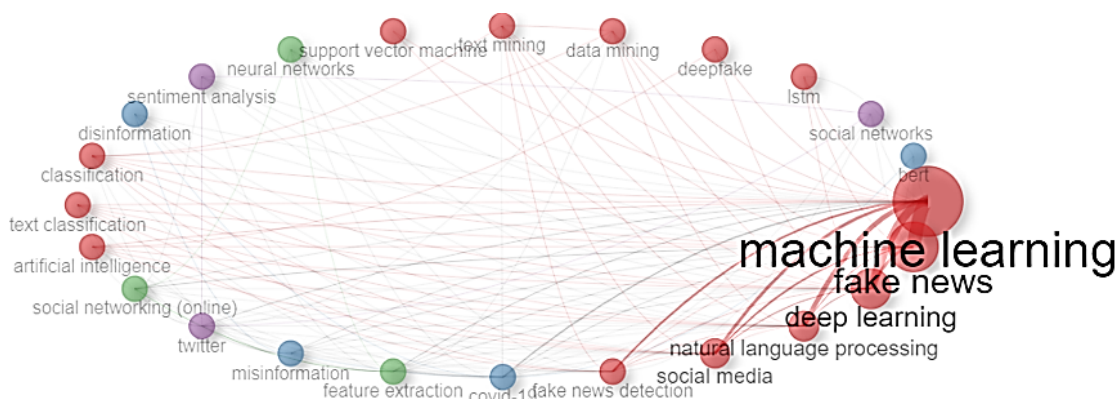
support vector machine
text mining
data mining
deepfake
lstm
neural networks
sentiment analysis
social networks
disinformation
bert
classification
text classification
machine learning
artificial intelligence
fake news
social networking (online)
deep learning
twitter
natural language processing
misinformation
social media
feature extraction
covid-1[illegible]
fake news detection